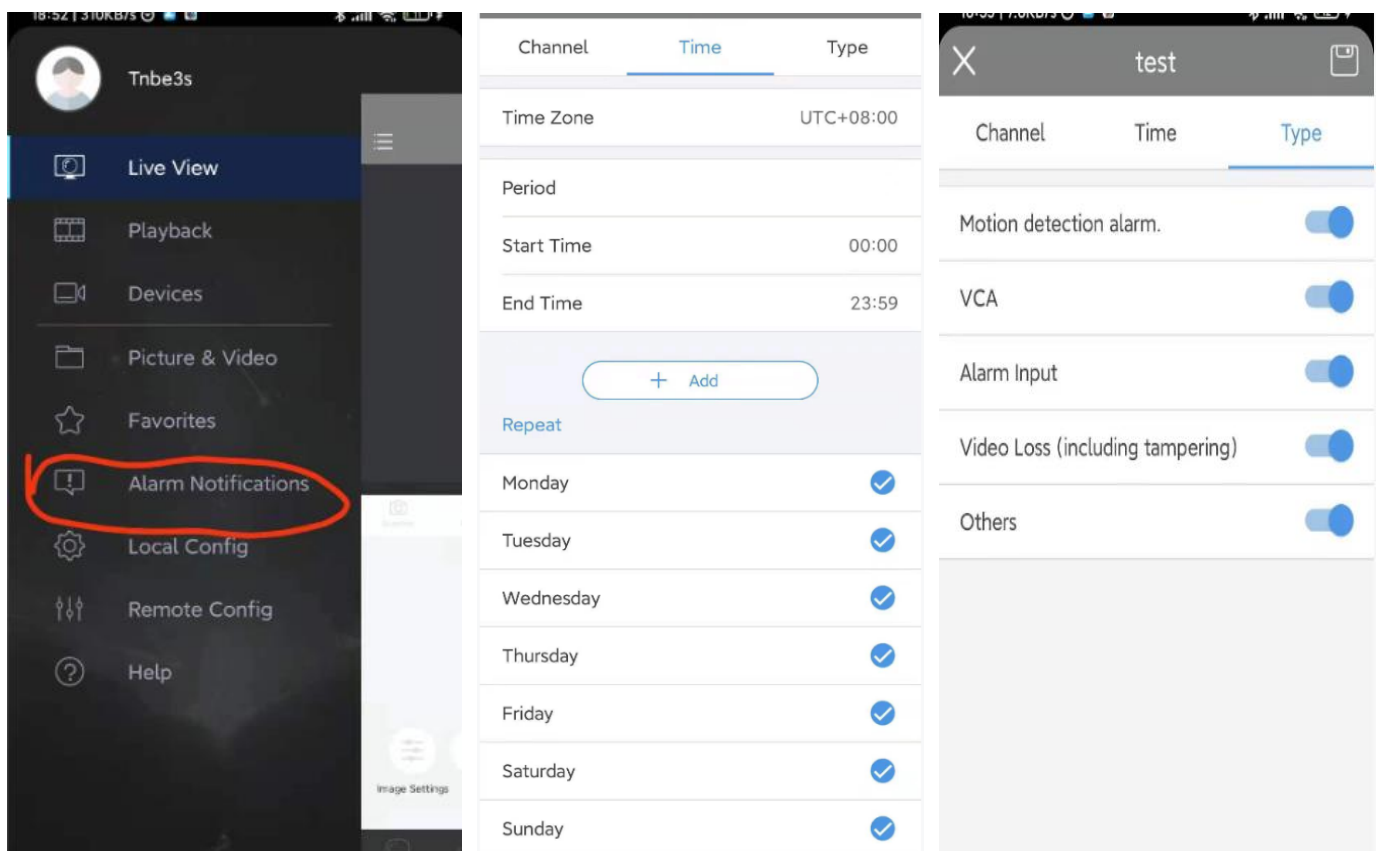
18:52 | 310KB/s

Tnbe3s

Live View

Playback

Devices

Picture & Video

Favorites

Alarm Notifications

Local Config

Remote Config

Help

Image Settings

Channel Time Type

Time Zone UTC+08:00

Period

Start Time 00:00

End Time 23:59

+ Add

Repeat

Monday

Tuesday

Wednesday

Thursday

Friday

Saturday

Sunday

test

Channel Time Type

Motion detection alarm.

VCA

Alarm Input

Video Loss (including tampering)

Others